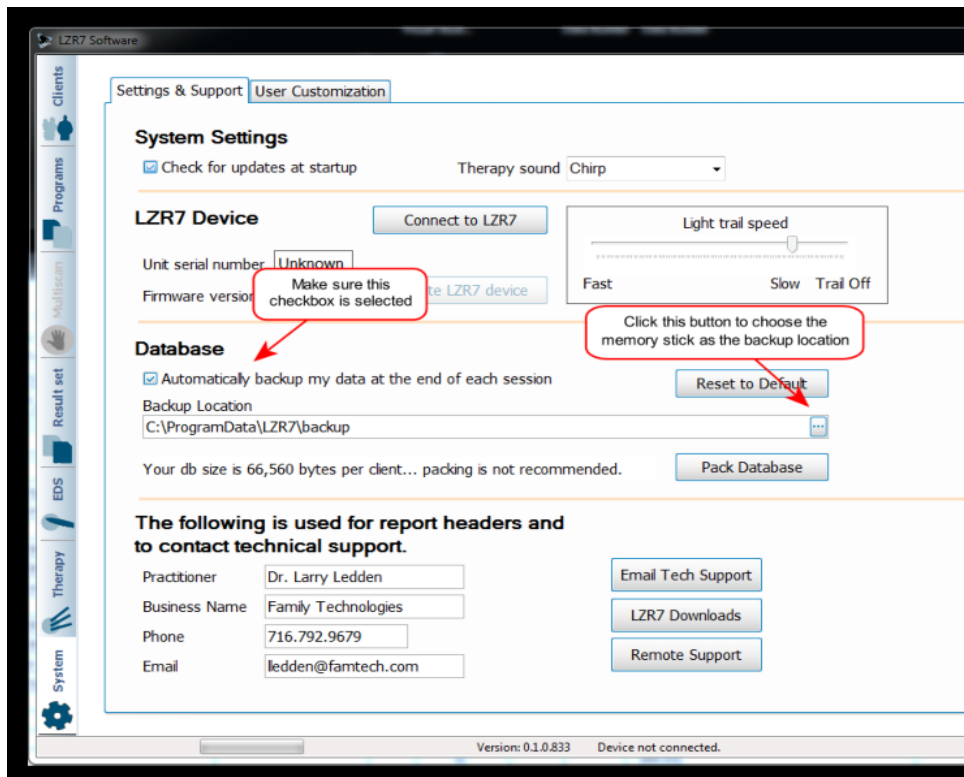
LZR7 Software

Clients
Programs
Multiscan
Result set
EDS
Therapy
System

Settings & Support | User Customization

System Settings

☑ Check for updates at startup

Therapy sound Chirp

LZR7 Device

Connect to LZR7

Light trail speed

Fast Slow Trail Off

Unit serial number Unknown

Firmware version

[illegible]te LZR7 device

Make sure this checkbox is selected

Click this button to choose the memory stick as the backup location

Database

☑ Automatically backup my data at the end of each session

Reset to Default

Backup Location

C:\ProgramData\LZR7\backup

...

Your db size is 66,560 bytes per client... packing is not recommended.

Pack Database

The following is used for report headers and to contact technical support.

| | |
|---|---|
| Practitioner | Dr. Larry Ledden |
| Business Name | Family Technologies |
| Phone | 716.792.9679 |
| Email | lledden@famtech.com |

Email Tech Support

LZR7 Downloads

Remote Support

Version: 0.1.0.833 Device not connected.